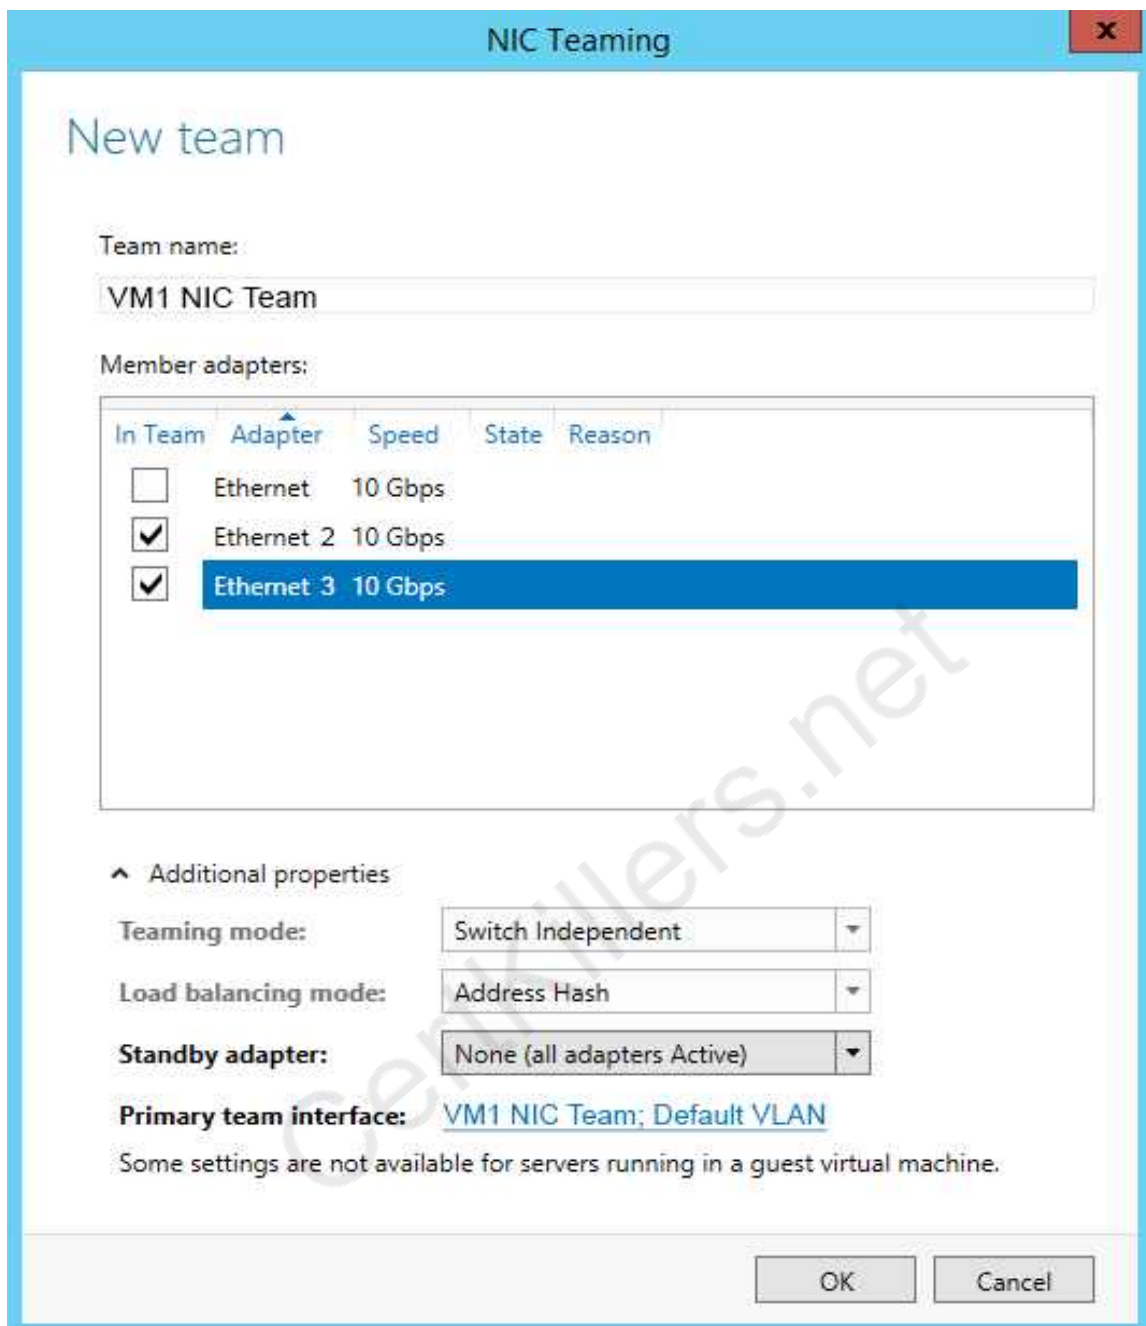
NIC Teaming

New team

Team name:

VM1 NIC Team

Member adapters:

| In Team | Adapter | Speed | State | Reason |
|---|---|---|---|---|
| ☐ | Ethernet | 10 Gbps | | |
| ☑ | Ethernet 2 | 10 Gbps | | |
| ☑ | Ethernet 3 | 10 Gbps | | |

Additional properties

Teaming mode: Switch Independent

Load balancing mode: Address Hash

Standby adapter: None (all adapters Active)

Primary team interface: VM1 NIC Team; Default VLAN

Some settings are not available for servers running in a guest virtual machine.

OK Cancel

Certkillers.net